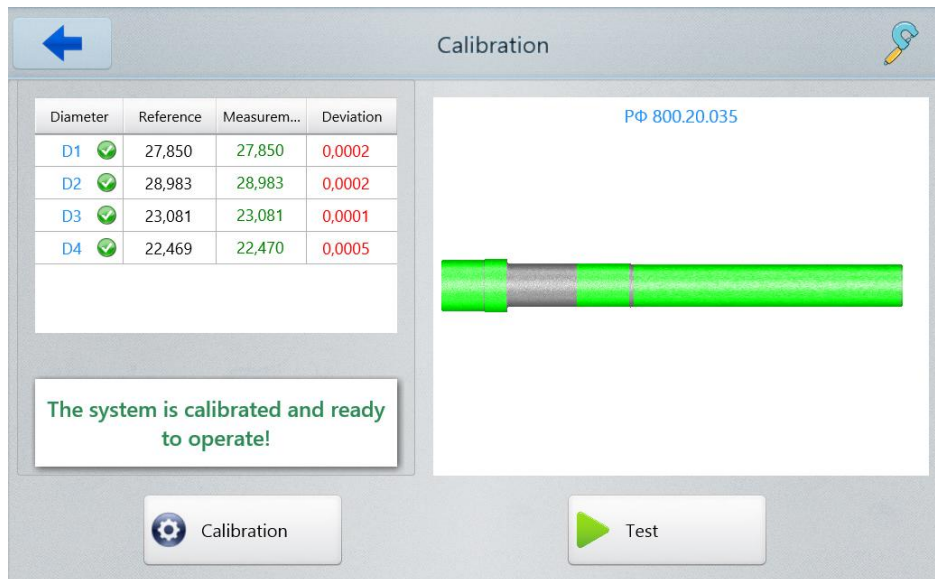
Calibration

| Diameter | Reference | Measurem... | Deviation |
|---|---|---|---|
| D1 | 27,850 | 27,850 | 0,0002 |
| D2 | 28,983 | 28,983 | 0,0002 |
| D3 | 23,081 | 23,081 | 0,0001 |
| D4 | 22,469 | 22,470 | 0,0005 |

The system is calibrated and ready to operate!

РФ 800.20.035

Calibration

Test